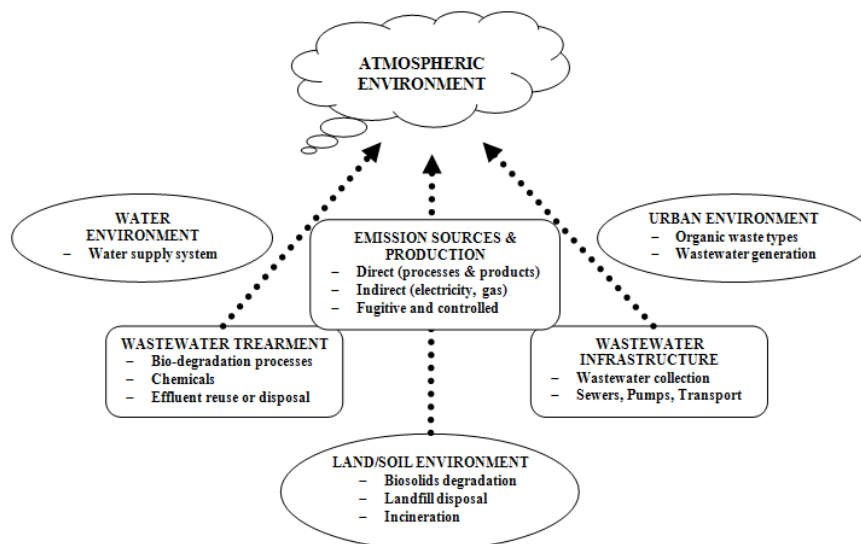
ATMOSPHERIC ENVIRONMENT

WATER ENVIRONMENT
– Water supply system

EMISSION SOURCES & PRODUCTION
– Direct (processes & products)
– Indirect (electricity, gas)
– Fugitive and controlled

URBAN ENVIRONMENT
– Organic waste types
– Wastewater generation

WASTEWATER TREARMENT
– Bio-degradation processes
– Chemicals
– Effluent reuse or disposal

WASTEWATER INFRASTRUCTURE
– Wastewater collection
– Sewers, Pumps, Transport

LAND/SOIL ENVIRONMENT
– Biosolids degradation
– Landfill disposal
– Incineration